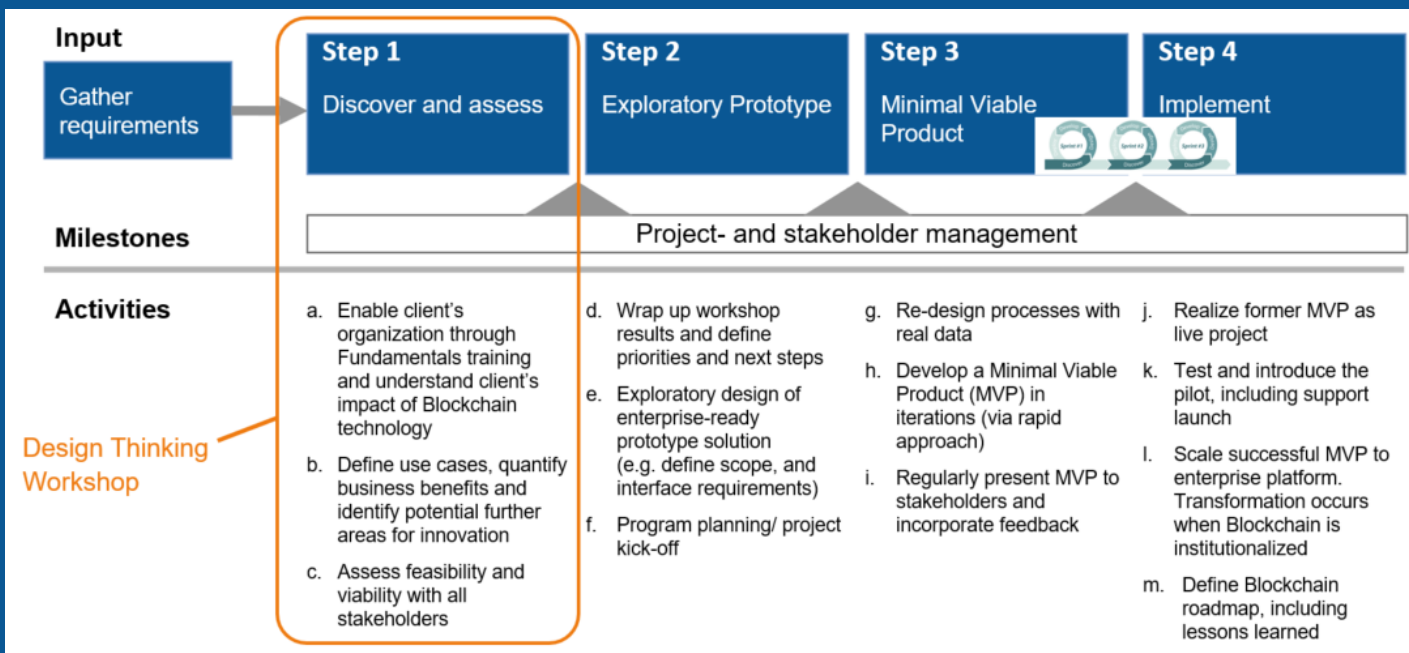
Input

Gather requirements

Step 1
Discover and assess

Step 2
Exploratory Prototype

Step 3
Minimal Viable Product

Sprint #1 Sprint #2 Sprint #3

Step 4
Implement

Milestones

Project- and stakeholder management

Activities

Design Thinking Workshop

a. Enable client's organization through Fundamentals training and understand client's impact of Blockchain technology

b. Define use cases, quantify business benefits and identify potential further areas for innovation

c. Assess feasibility and viability with all stakeholders

d. Wrap up workshop results and define priorities and next steps

e. Exploratory design of enterprise-ready prototype solution (e.g. define scope, and interface requirements)

f. Program planning/ project kick-off

g. Re-design processes with real data

h. Develop a Minimal Viable Product (MVP) in iterations (via rapid approach)

i. Regularly present MVP to stakeholders and incorporate feedback

j. Realize former MVP as live project

k. Test and introduce the pilot, including support launch

l. Scale successful MVP to enterprise platform. Transformation occurs when Blockchain is institutionalized

m. Define Blockchain roadmap, including lessons learned